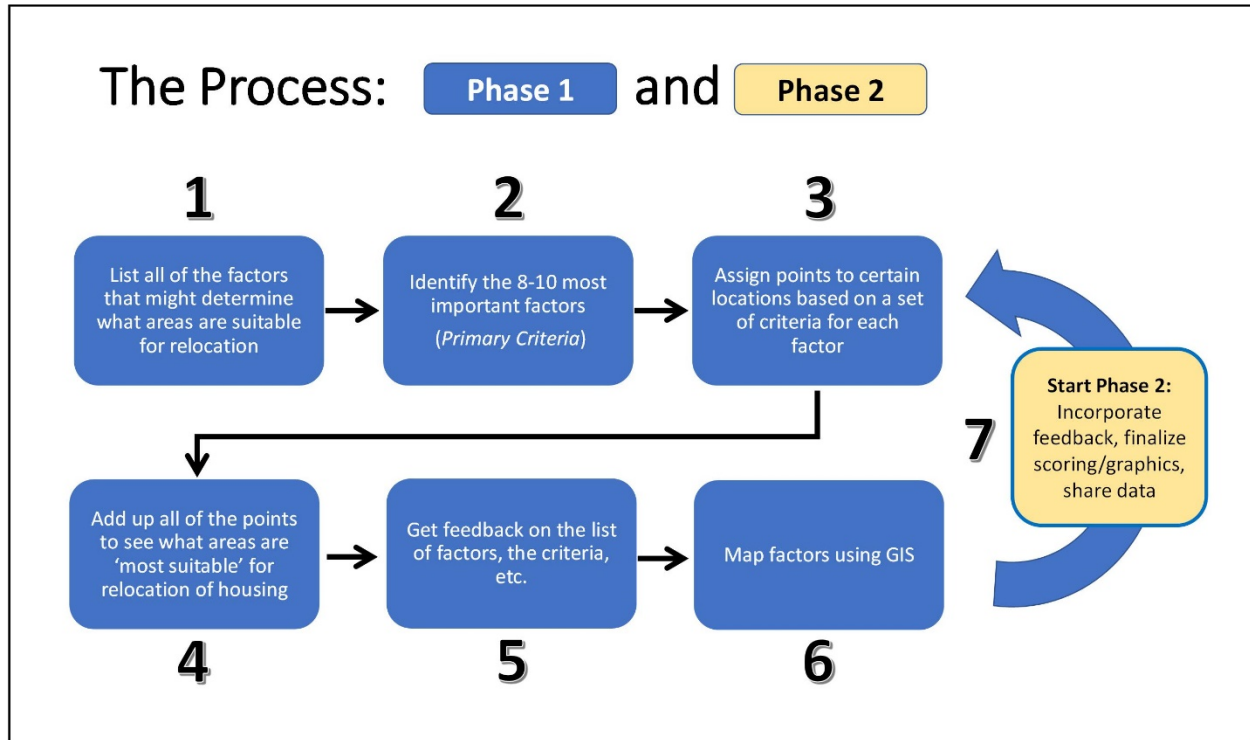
The Process: Phase 1 and Phase 2

1

List all of the factors that might determine what areas are suitable for relocation

2

Identify the 8-10 most important factors (*Primary Criteria*)

3

Assign points to certain locations based on a set of criteria for each factor

Add up all of the points to see what areas are 'most suitable' for relocation of housing

4

Get feedback on the list of factors, the criteria, etc.

5

Map factors using GIS

6

7

**Start Phase 2:** Incorporate feedback, finalize scoring/graphics, share data